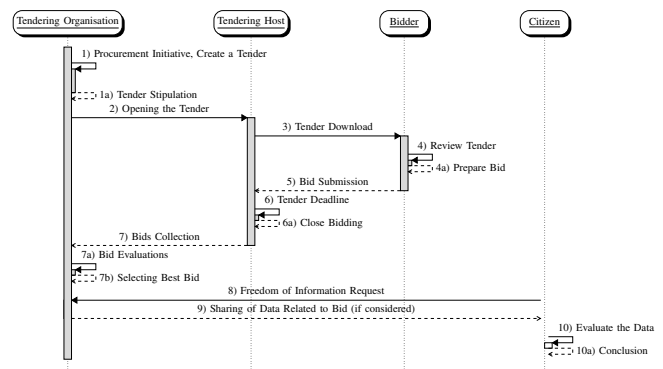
Tendering Organisation

Tendering Host

Bidder

Citizen

1) Procurement Initiative, Create a Tender

1a) Tender Stipulation

2) Opening the Tender

3) Tender Download

4) Review Tender

4a) Prepare Bid

5) Bid Submission

6) Tender Deadline

6a) Close Bidding

7) Bids Collection

7a) Bid Evaluations

7b) Selecting Best Bid

8) Freedom of Information Request

9) Sharing of Data Related to Bid (if considered)

10) Evaluate the Data

10a) Conclusion